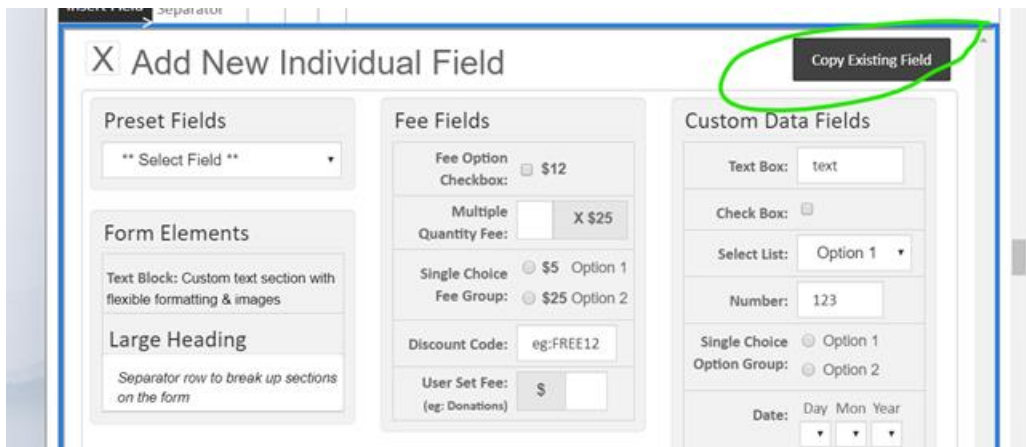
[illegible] Separator

X Add New Individual Field

Copy Existing Field

Preset Fields

** Select Field **

Form Elements

Text Block: Custom text section with flexible formatting & images

Large Heading

Separator row to break up sections on the form

Fee Fields

| | |
|---|---|
| Fee Option Checkbox: | $12 |
| Multiple Quantity Fee: | X $25 |
| Single Choice Fee Group: | $5 Option 1<br>$25 Option 2 |
| Discount Code: | eg:FREE12 |
| User Set Fee: (eg: Donations) | $ |

Custom Data Fields

| | |
|---|---|
| Text Box: | text |
| Check Box: | |
| Select List: | Option 1 |
| Number: | 123 |
| Single Choice Option Group: | Option 1<br>Option 2 |
| Date: | Day Mon Year |